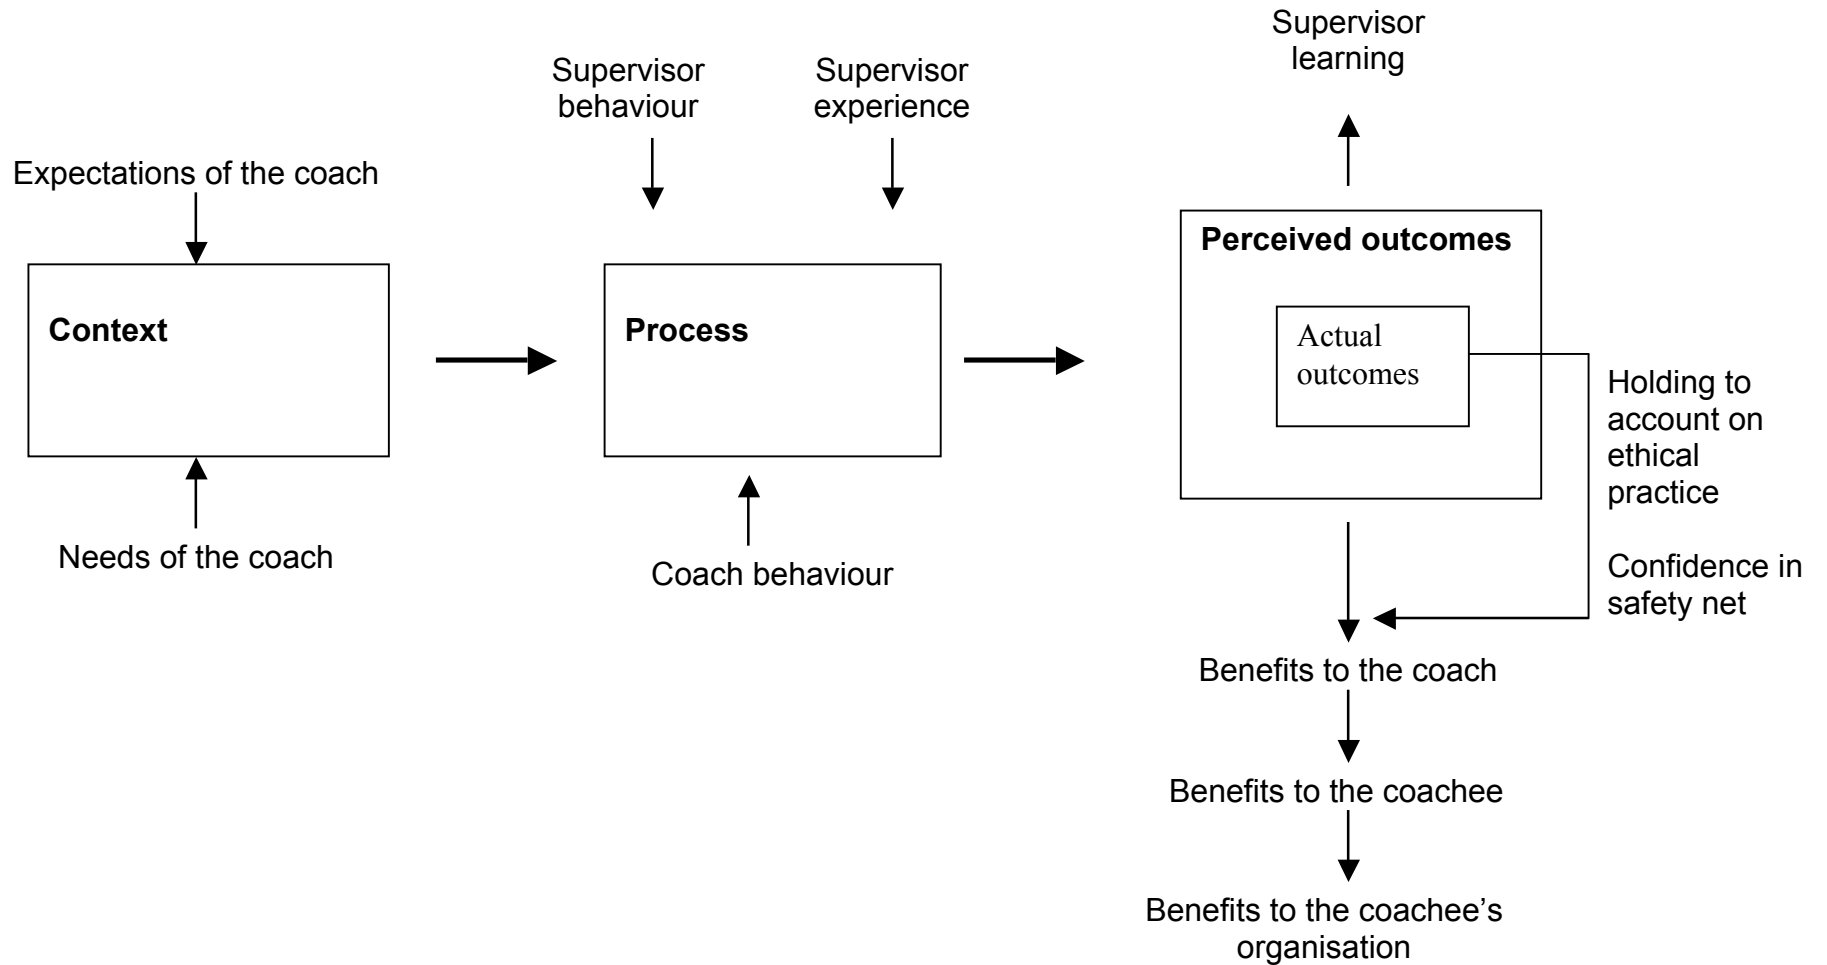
Supervisor learning

Supervisor behaviour

Supervisor experience

Expectations of the coach

**Context**

Needs of the coach

**Process**

Coach behaviour

**Perceived outcomes**

Actual outcomes

Holding to account on ethical practice

Confidence in safety net

Benefits to the coach

Benefits to the coachee

Benefits to the coachee's organisation